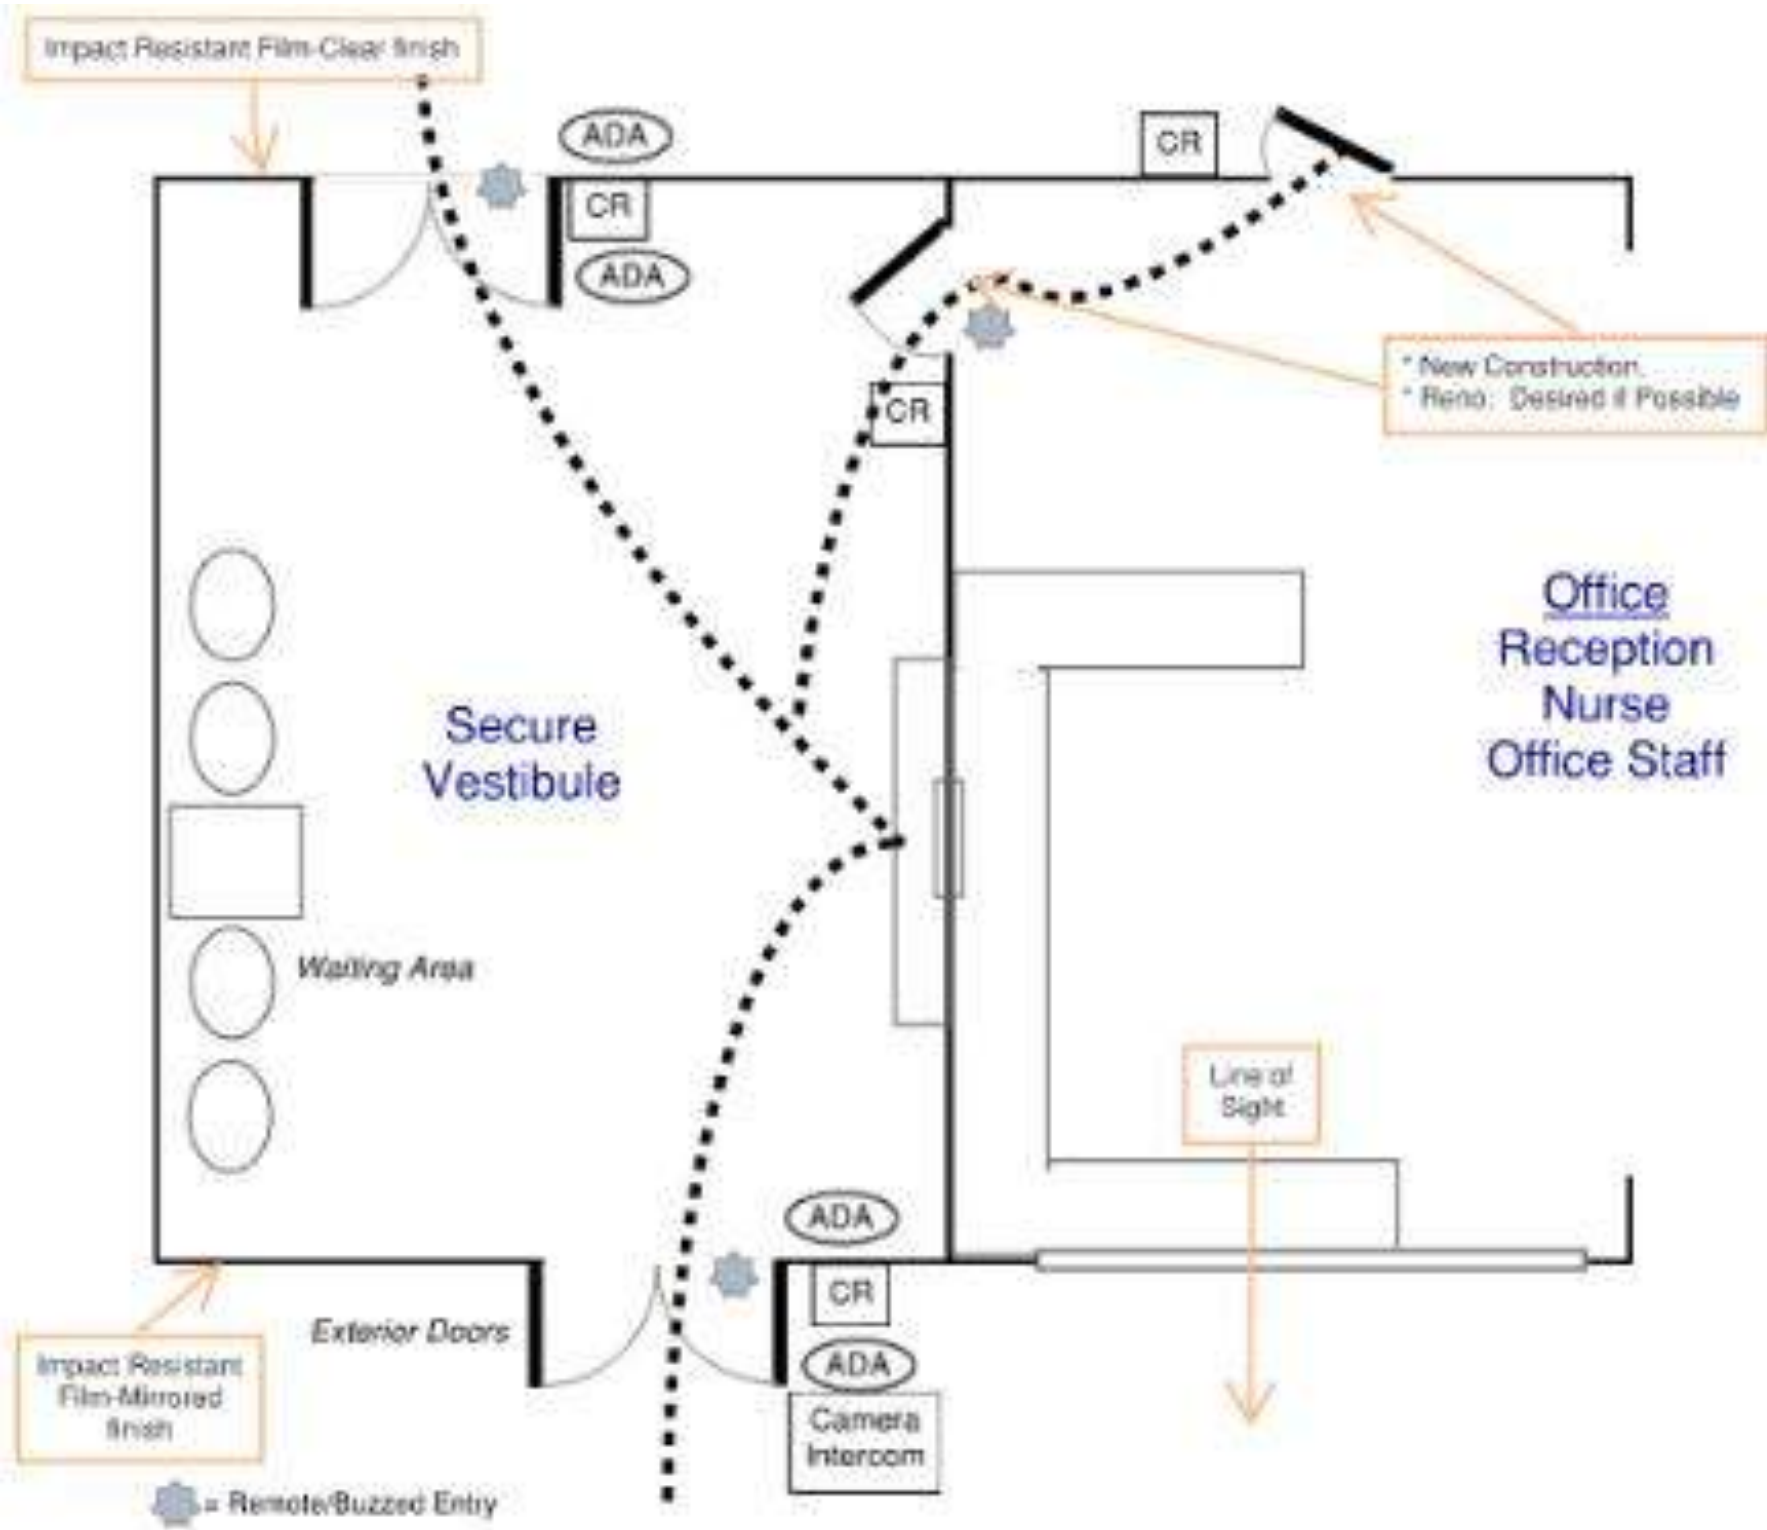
Impact Resistant Film-Clear finish

ADA

CR

ADA

CR

CR

* New Construction
* Reno: Desired if Possible

Office
Reception
Nurse
Office Staff

Secure
Vestibule

Waiting Area

Line of Sight

ADA

CR

ADA

Camera
Intercom

Exterior Doors

Impact Resistant Film-Mirrored finish

= Remote/Buzzed Entry